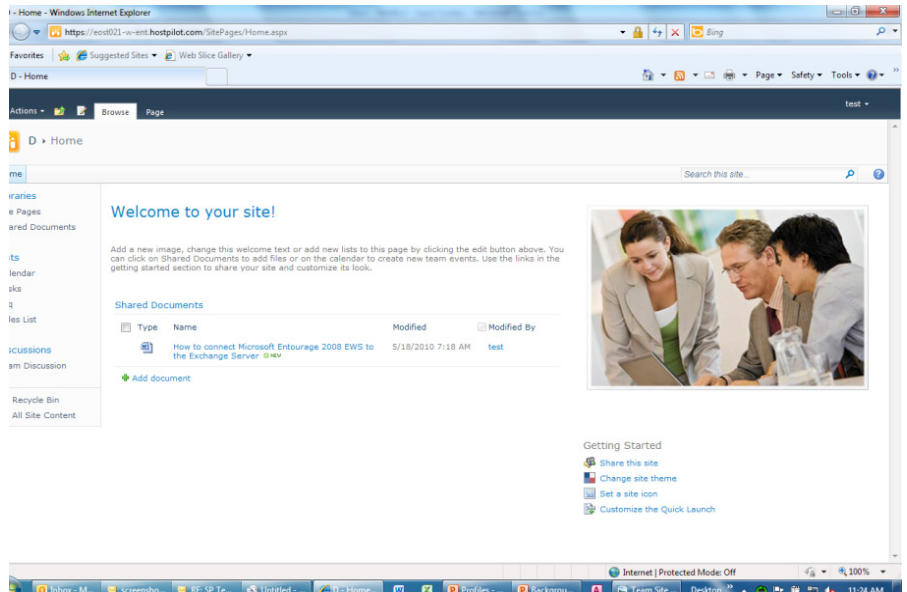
- Home - Windows Internet Explorer

https://eost021-w-ent.hostpilot.com/SitePages/Home.aspx

Bing

Favorites | Suggested Sites ▾ | Web Slice Gallery ▾

D - Home

Page ▾ Safety ▾ Tools ▾

Actions ▾ | Browse | Page

test ▾

D ▸ Home

me

Search this site...

raries
e Pages
ared Documents

ts
lendar
sks

les List

scussions
am Discussion

Recycle Bin
All Site Content

Welcome to your site!

Add a new image, change this welcome text or add new lists to this page by clicking the edit button above. You can click on Shared Documents to add files or on the calendar to create new team events. Use the links in the getting started section to share your site and customize its look.

Shared Documents

| Type | Name | Modified | Modified By |
|---|---|---|---|
| | How to connect Microsoft Entourage 2008 EWS to the Exchange Server NEW | 5/18/2010 7:18 AM | test |

Add document

Getting Started
Share this site
Change site theme
Set a site icon
Customize the Quick Launch

Internet | Protected Mode: Off
100%

Inbox - M... | screensho... | RE: SP Te... | Untitled - ... | D - Home ... | Profiles - ... | Backgrou... | Team Site ... | Desktop | 11:24 AM